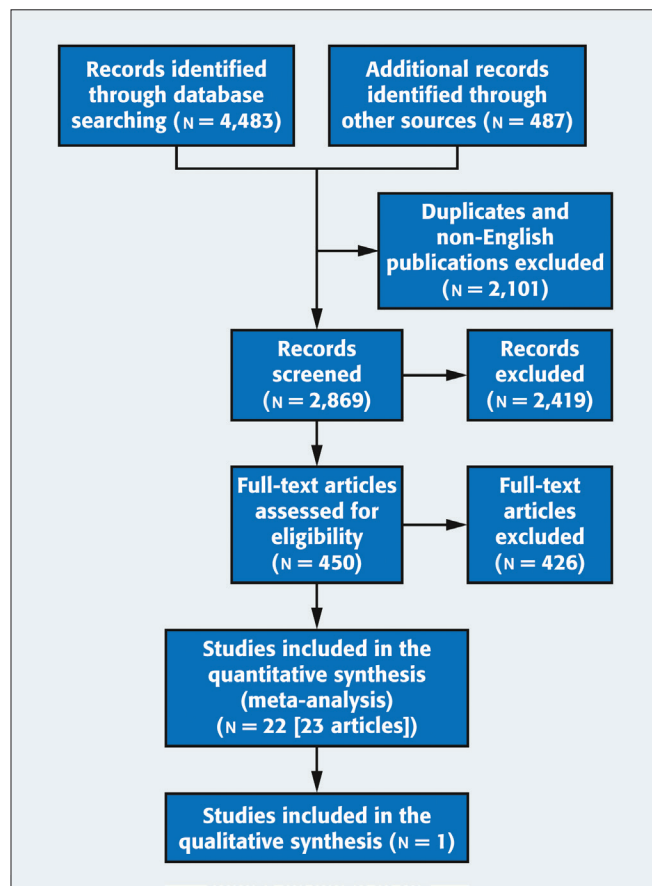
Records identified through database searching (N = 4,483)

Additional records identified through other sources (N = 487)

Duplicates and non-English publications excluded (N = 2,101)

Records screened (N = 2,869)

Records excluded (N = 2,419)

Full-text articles assessed for eligibility (N = 450)

Full-text articles excluded (N = 426)

Studies included in the quantitative synthesis (meta-analysis) (N = 22 [23 articles])

Studies included in the qualitative synthesis (N = 1)